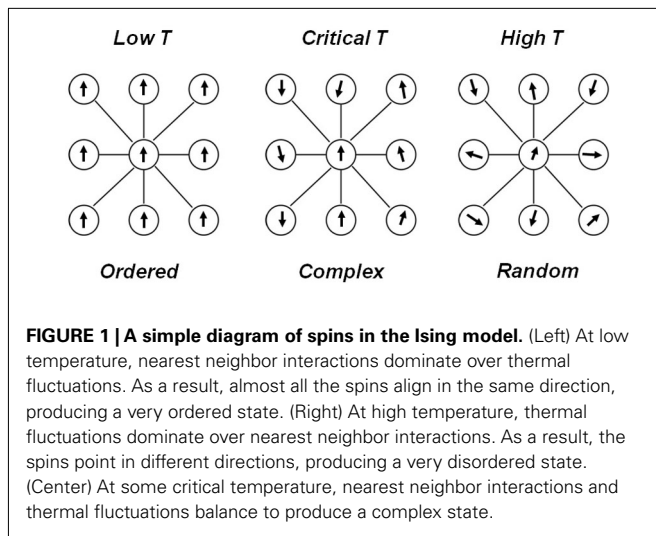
Low T

Critical T

High T

Ordered

Complex

Random

FIGURE 1 | A simple diagram of spins in the Ising model. (Left) At low temperature, nearest neighbor interactions dominate over thermal fluctuations. As a result, almost all the spins align in the same direction, producing a very ordered state. (Right) At high temperature, thermal fluctuations dominate over nearest neighbor interactions. As a result, the spins point in different directions, producing a very disordered state. (Center) At some critical temperature, nearest neighbor interactions and thermal fluctuations balance to produce a complex state.